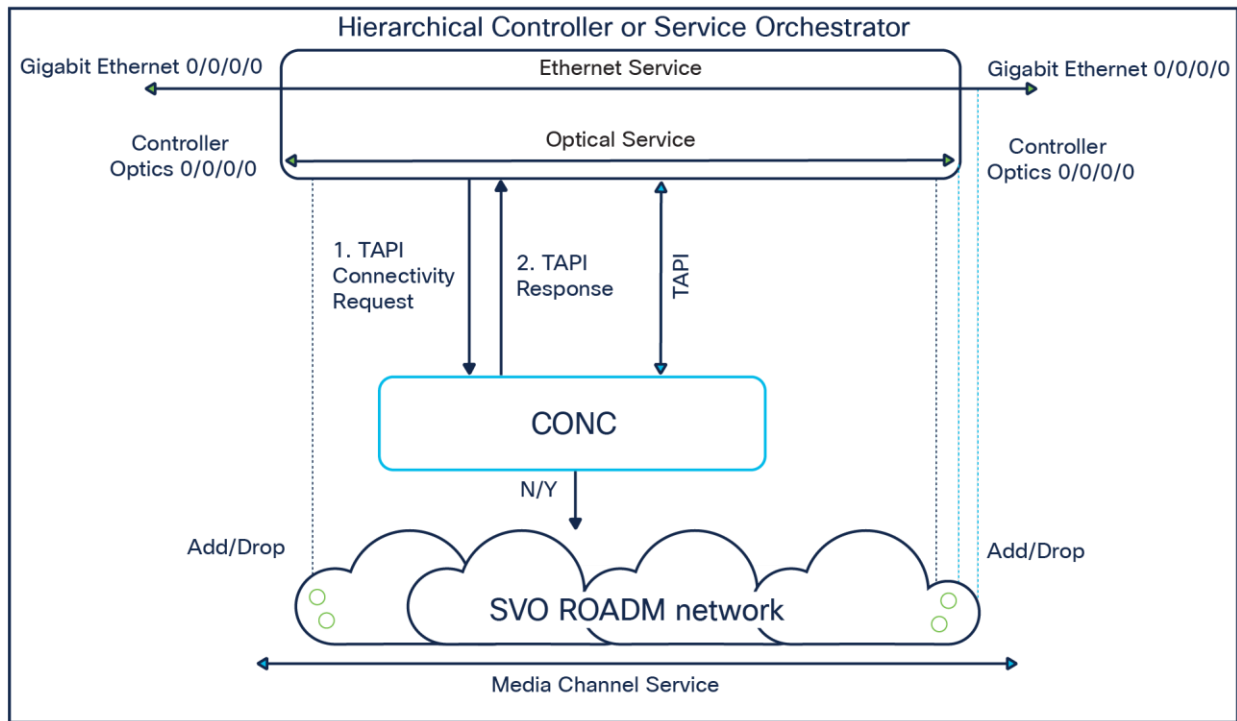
Hierarchical Controller or Service Orchestrator

Gigabit Ethernet 0/0/0/0

Ethernet Service

Gigabit Ethernet 0/0/0/0

Controller Optics 0/0/0/0

Optical Service

Controller Optics 0/0/0/0

1. TAPI Connectivity Request

2. TAPI Response

TAPI

CONC

N/Y

Add/Drop

Add/Drop

SVO ROADM network

Media Channel Service